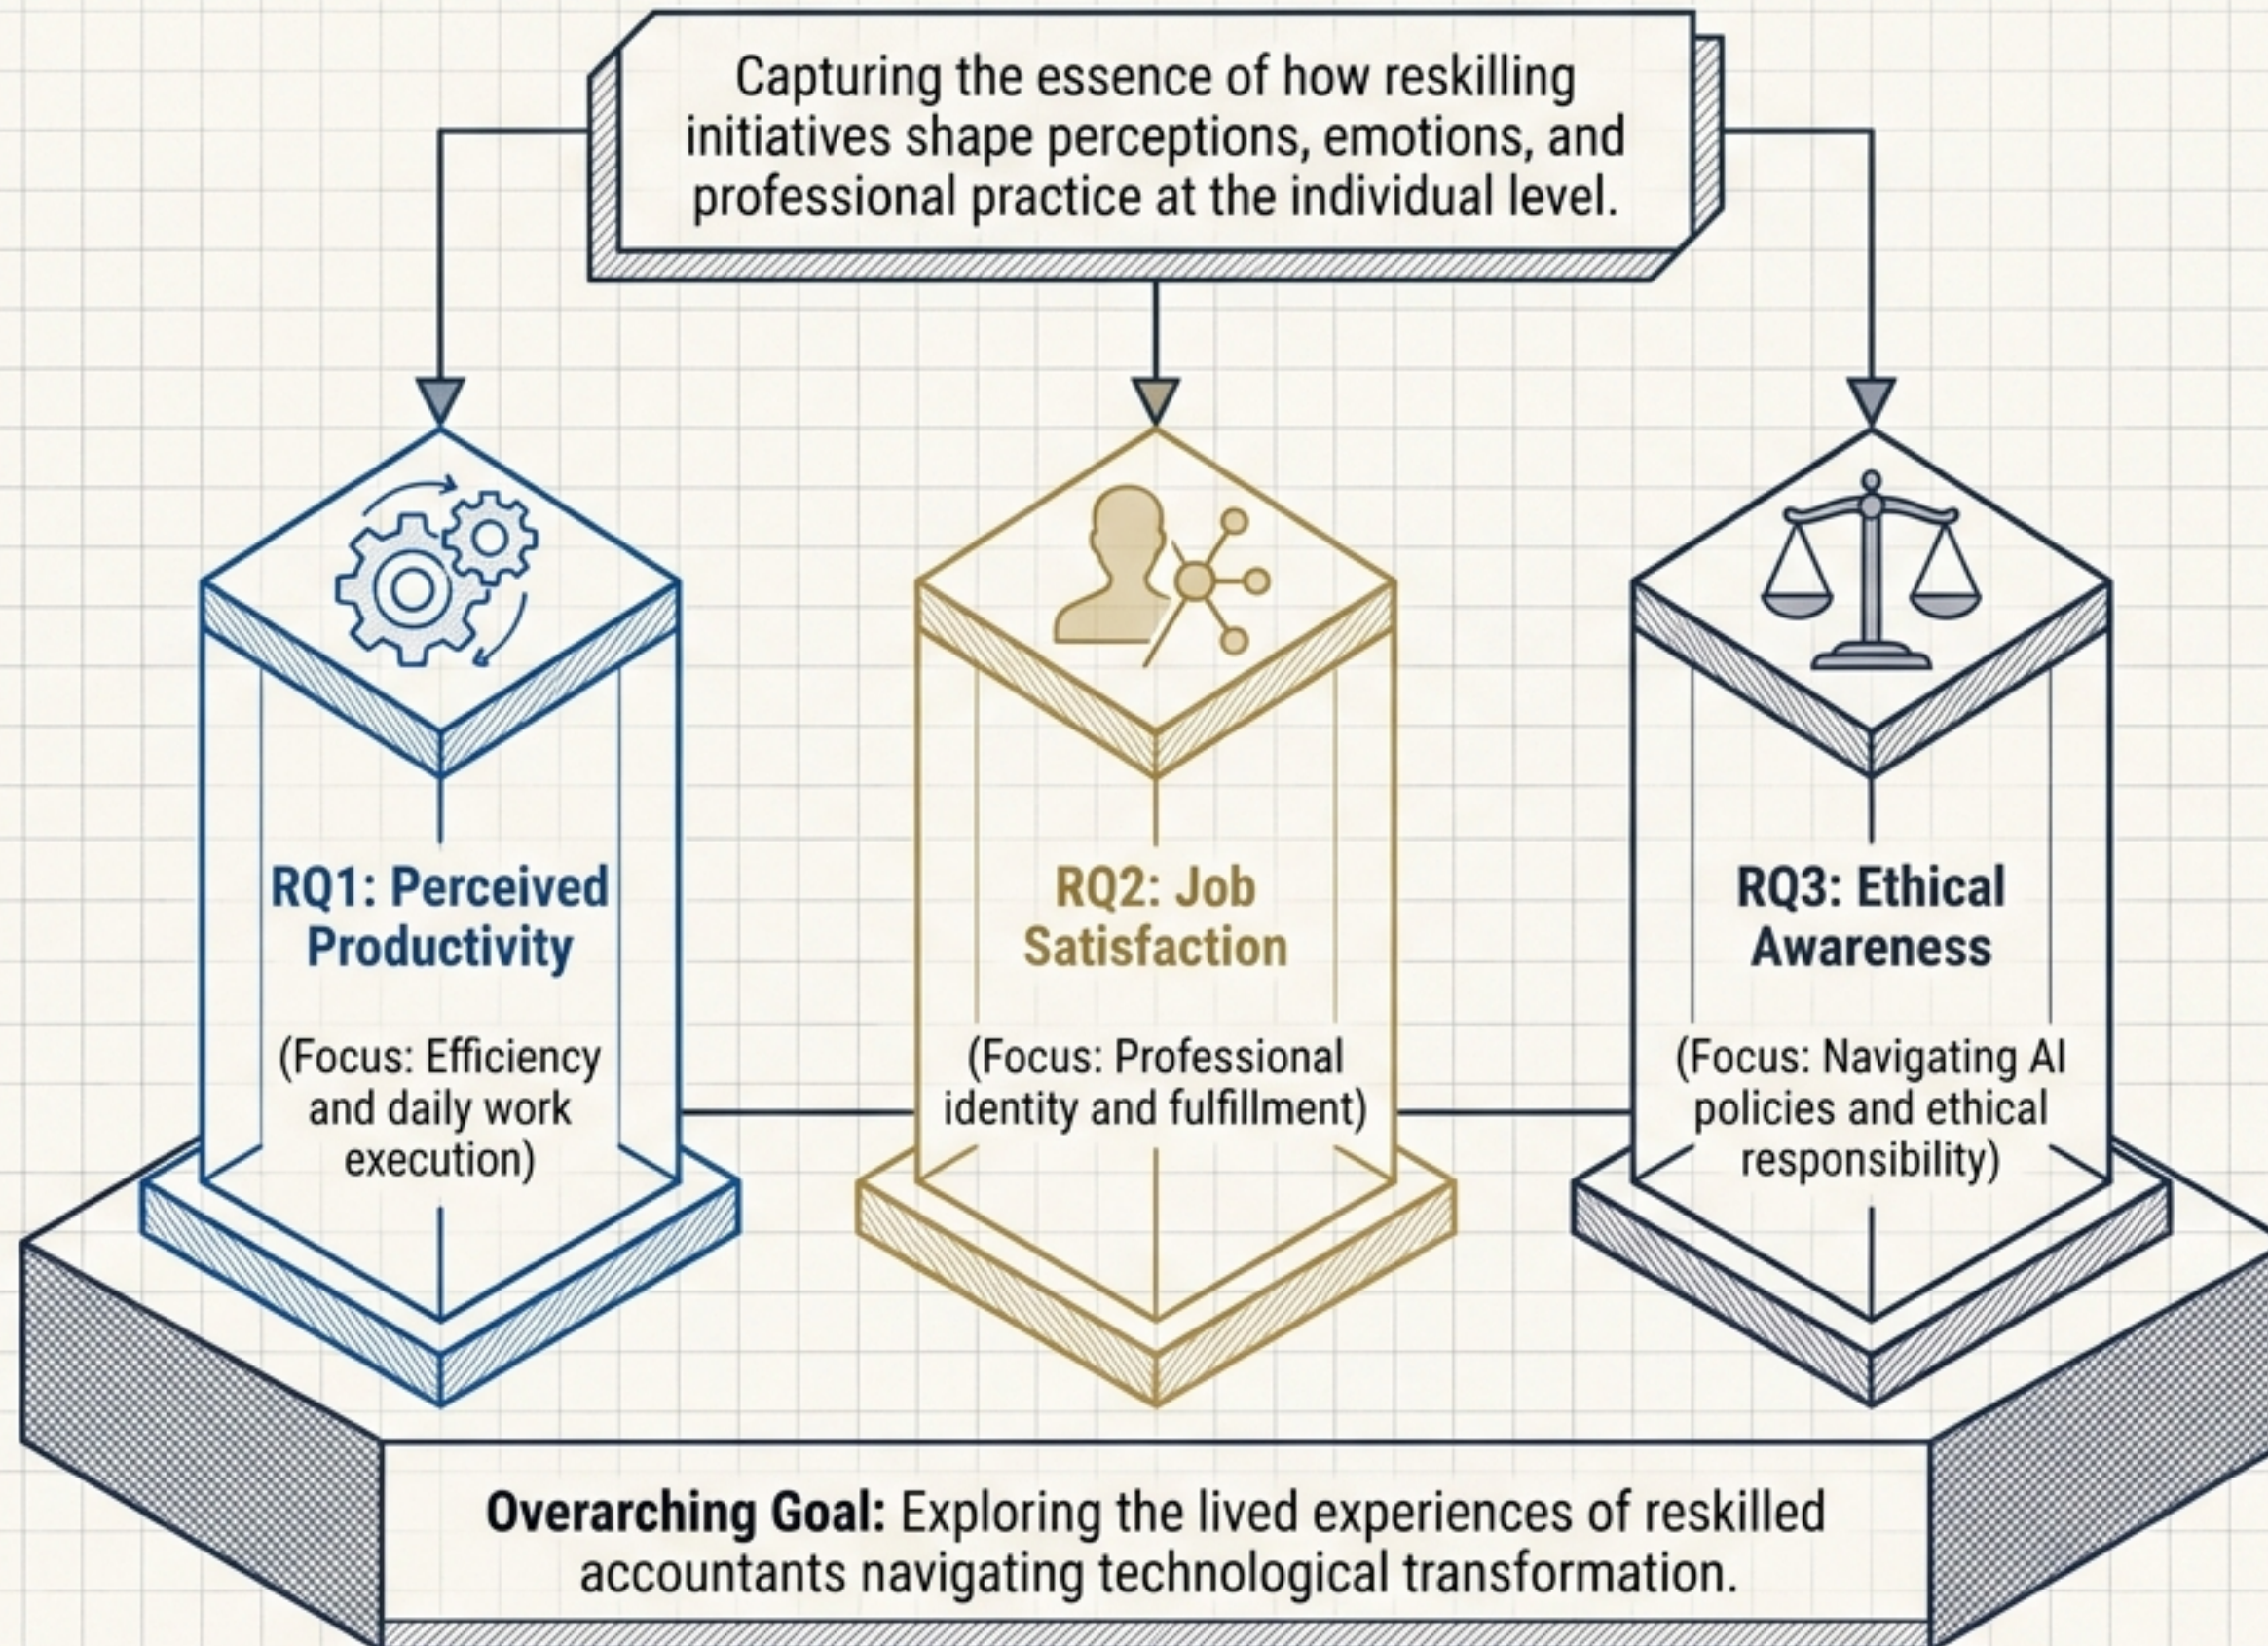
Capturing the essence of how reskilling initiatives shape perceptions, emotions, and professional practice at the individual level.

RQ1: Perceived Productivity

(Focus: Efficiency and daily work execution)

RQ2: Job Satisfaction

(Focus: Professional identity and fulfillment)

RQ3: Ethical Awareness

(Focus: Navigating AI policies and ethical responsibility)

**Overarching Goal:** Exploring the lived experiences of reskilled accountants navigating technological transformation.